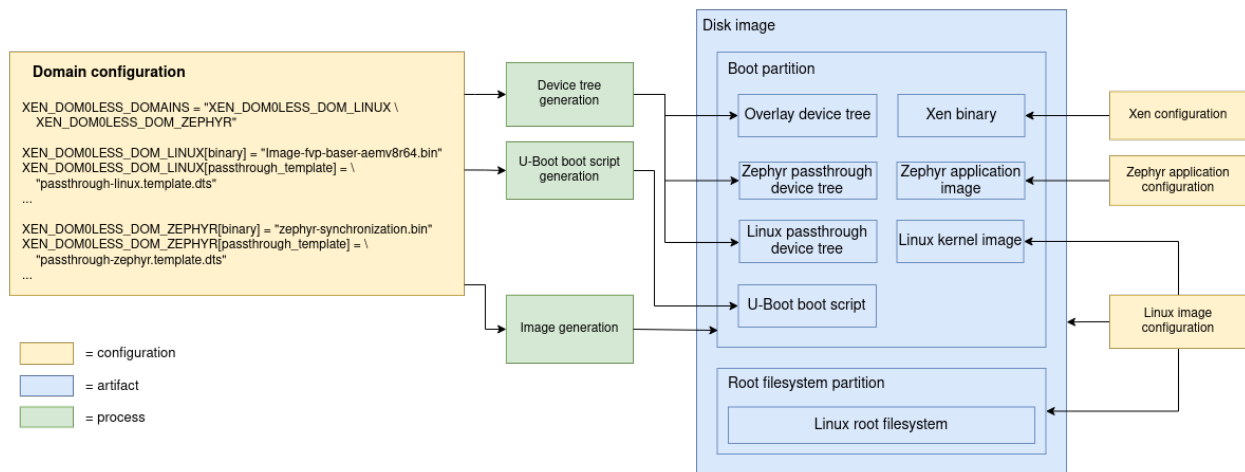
Domain configuration

XEN_DOM0LESS_DOMAINS = "XEN_DOM0LESS_DOM_LINUX \
XEN_DOM0LESS_DOM_ZEPHYR"

XEN_DOM0LESS_DOM_LINUX[binary] = "Image-fvp-baser-aemv8r64.bin"
XEN_DOM0LESS_DOM_LINUX[passthrough_template] = \
"passthrough-linux.template.dts"
...

XEN_DOM0LESS_DOM_ZEPHYR[binary] = "zephyr-synchronization.bin"
XEN_DOM0LESS_DOM_ZEPHYR[passthrough_template] = \
"passthrough-zephyr.template.dts"
...

= configuration

= artifact

= process

Device tree generation

U-Boot boot script generation

Image generation

Disk image

Boot partition

Overlay device tree

Xen binary

Zephyr passthrough device tree

Zephyr application image

Linux passthrough device tree

Linux kernel image

U-Boot boot script

Root filesystem partition

Linux root filesystem

Xen configuration

Zephyr application configuration

Linux image configuration